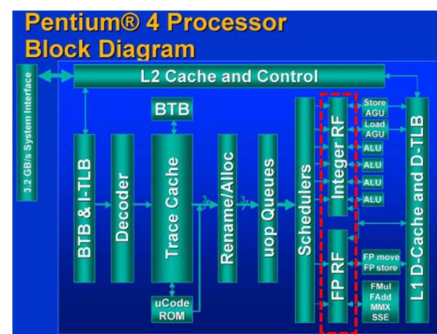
Pentium® 4 Processor Block Diagram

3.2 GB/s System Interface

L2 Cache and Control

BTB

BTB & I-TLB

Decoder

Trace Cache

Rename/Alloc

uop Queues

Schedulers

Integer RF

Store AGU

Load AGU

ALU

ALU

ALU

ALU

L1 D-Cache and D-TLB

FP RF

FP move FP store

FMul FAdd MMX SSE

uCode ROM